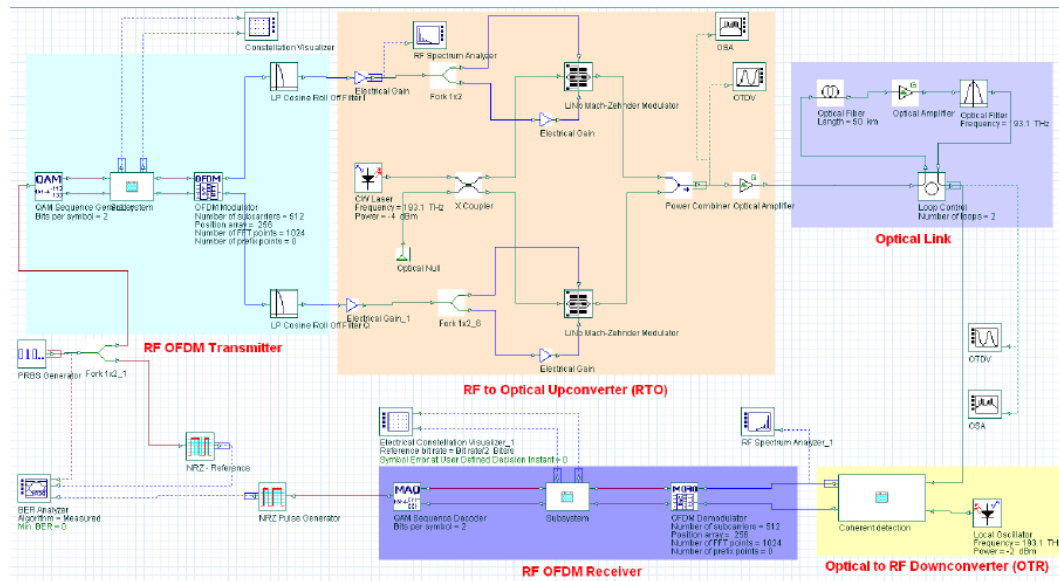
Constellation Visualizer

RF Spectrum Analyzer

OSA

OTDV

LP Cosine Roll Off Filter I

Electrical Gain

Fork 1x2

LiNb Mach-Zehnder Modulator

Electrical Gain

Optical Filter
Length = 50 km

Optical Amplifier

Optical Filter
Frequency = 193.1 THz

QAM Sequence Generator
Bits per symbol = 2

Subsystem

OFDM Modulator
Number of subcarriers = 512
Position array = 256
Number of FFT points = 1024
Number of prefix points = 0

CW Laser
Frequency = 193.1 THz
Power = -4 dBm

X Coupler

Power Combiner

Optical Amplifier

Loop Control
Number of loops = 2

Optical Null

Optical Link

LP Cosine Roll Off Filter Q

Electrical Gain_1

Fork 1x2_6

LiNb Mach-Zehnder Modulator

RF OFDM Transmitter

Electrical Gain

PRBS Generator

Fork 1x2_1

RF to Optical Upconverter (RTO)

OTDV

OSA

NRZ - Reference

Electrical Constellation Visualizer_1
Reference bitrate = Bitrate/2 Bits/s
Symbol Error at User Defined Decision Instant = 0

RF Spectrum Analyzer_1

BER Analyzer
Algorithm = Measured
Min. BER = 0

NRZ Pulse Generator

QAM Sequence Decoder
Bits per symbol = 2

Subsystem

OFDM Demodulator
Number of subcarriers = 512
Position array = 256
Number of FFT points = 1024
Number of prefix points = 0

Coherent detection

Local Oscillator
Frequency = 193.1 TH
Power = -2 dBm

RF OFDM Receiver

Optical to RF Downconverter (OTR)